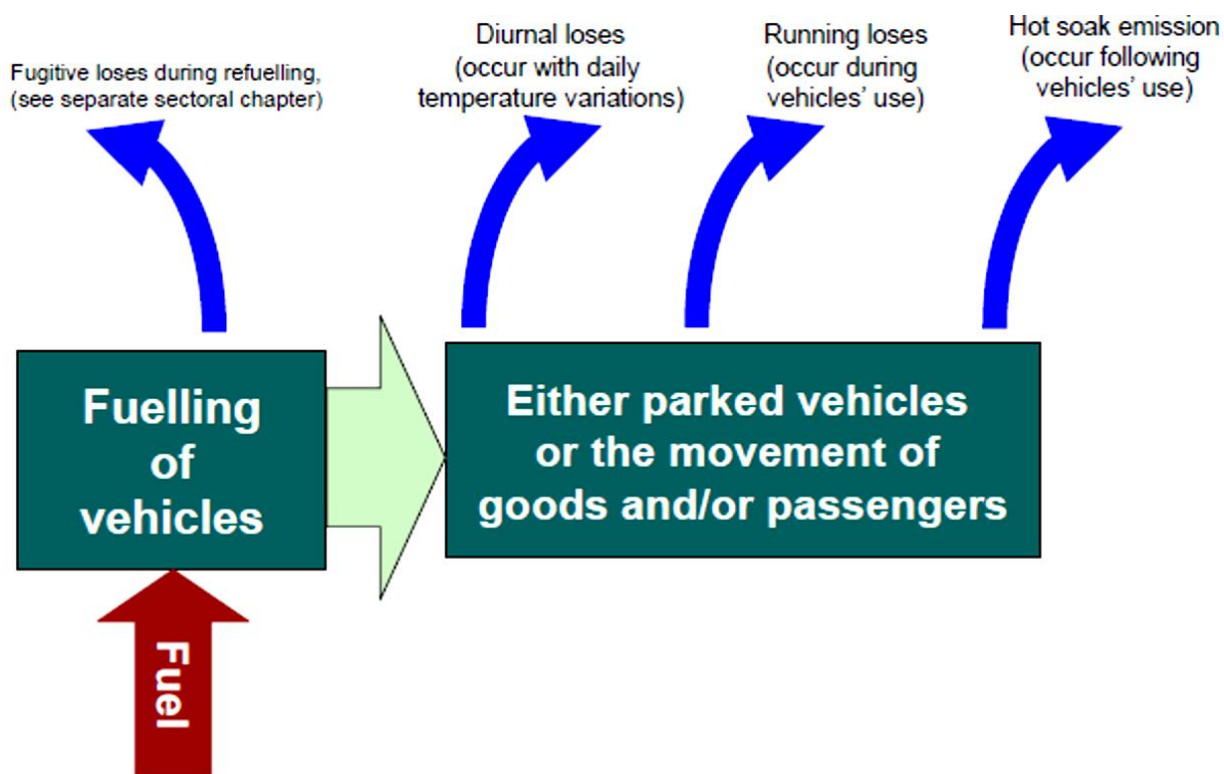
Fugitive loses during refuelling, (see separate sectoral chapter)

Diurnal loses (occur with daily temperature variations)

Running loses (occur during vehicles' use)

Hot soak emission (occur following vehicles' use)

Fuelling of vehicles

Either parked vehicles or the movement of goods and/or passengers

Fuel